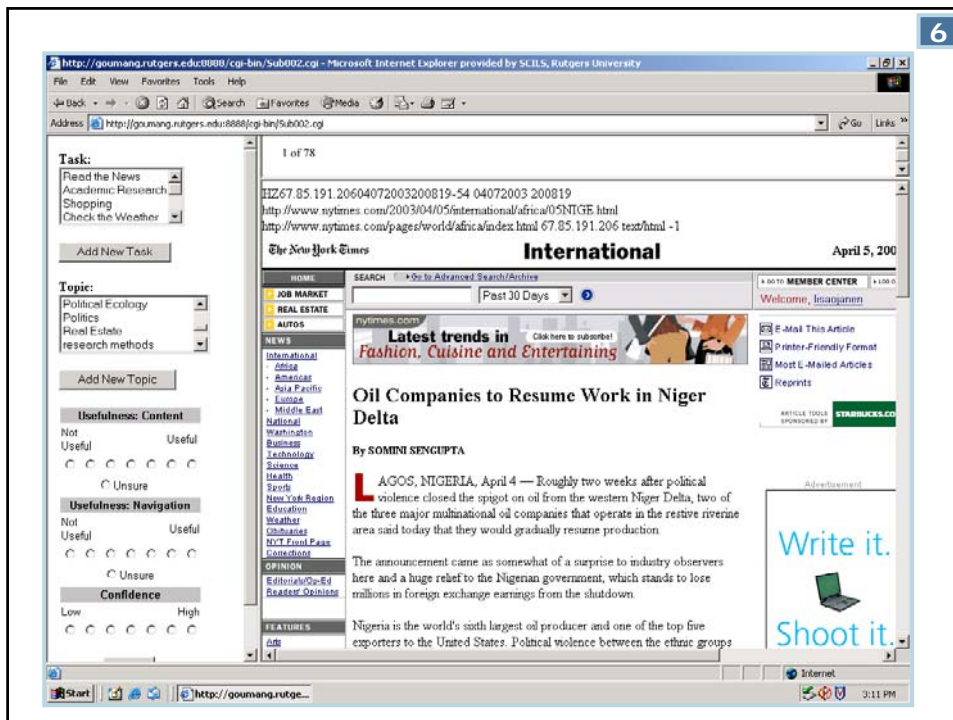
6

http://goumang.rutgers.edu:8888/cgi-bin/Sub002.cgi - Microsoft Internet Explorer provided by SCILS, Rutgers University

File Edit View Favorites Tools Help

Back Search Favorites Media

Address http://goumang.rutgers.edu:8888/cgi-bin/Sub002.cgi Go Links

Task:
Read the News
Academic Research
Shopping
Check the Weather

Add New Task

Topic:
Political Ecology
Politics
Real Estate
research methods

Add New Topic

Usefulness: Content
Not Useful
Useful
Unsure

Usefulness: Navigation
Not Useful
Useful
Unsure

Confidence
Low
High

1 of 78

HZ67.85.191.20604072003200819-54 04072003 200819
http://www.nytimes.com/2003/04/05/international/africa/05NIGE.html
http://www.nytimes.com/pages/world/africa/index.html 67.85.191.206 text/html -1

The New York Times International April 5, 200

HOME
JOB MARKET
REAL ESTATE
AUTOS
NEWS
International
- Africa
- Americas
- Asia Pacific
- Europe
- Middle East
National
Washington
Business
Technology
Science
Health
Sports
New York Region
Education
Weather
Obituaries
NYT Front Page
Corrections
OPINION
Editorials/Op-Ed
Readers' Opinions
FEATURES
Arts

SEARCH Go to Advanced Search/Archive
Past 30 Days

nytimes.com
Latest trends in Click here to subscribe!
Fashion, Cuisine and Entertaining

GO TO MEMBER CENTER
Welcome, lisaojanen

E-Mail This Article
Printer-Friendly Format
Most E-Mailed Articles
Reprints

ARTICLE TOOLS SPONSORED BY STARBUCKS.CO

Advertisement

Write it.
Shoot it.

Oil Companies to Resume Work in Niger Delta

By SOMINI SENGUPTA

LAGOS, NIGERIA, April 4 — Roughly two weeks after political violence closed the spigot on oil from the western Niger Delta, two of the three major multinational oil companies that operate in the restive riverine area said today that they would gradually resume production.

The announcement came as somewhat of a surprise to industry observers here and a huge relief to the Nigerian government, which stands to lose millions in foreign exchange earnings from the shutdown.

Nigeria is the world's sixth largest oil producer and one of the top five exporters to the United States. Political violence between the ethnic groups

Internet

Start http://goumang.rutge... 3:11 PM